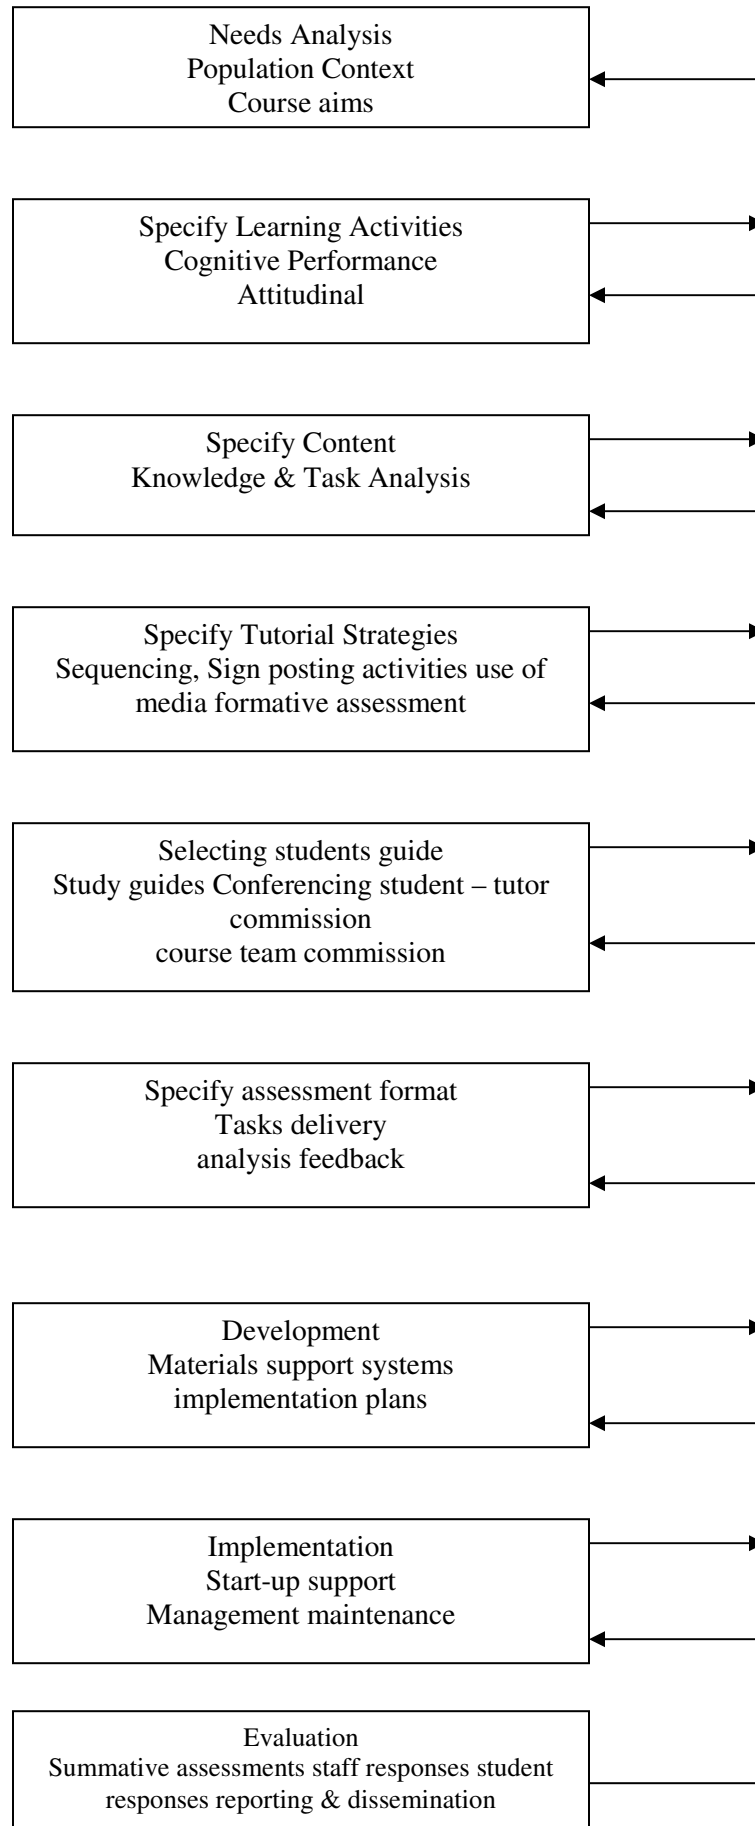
Needs Analysis
Population Context
Course aims

Specify Learning Activities
Cognitive Performance
Attitudinal

Specify Content
Knowledge & Task Analysis

Specify Tutorial Strategies
Sequencing, Sign posting activities use of media formative assessment

Selecting students guide
Study guides Conferencing student – tutor commission
course team commission

Specify assessment format
Tasks delivery
analysis feedback

Development
Materials support systems
implementation plans

Implementation
Start-up support
Management maintenance

Evaluation
Summative assessments staff responses student responses reporting & dissemination